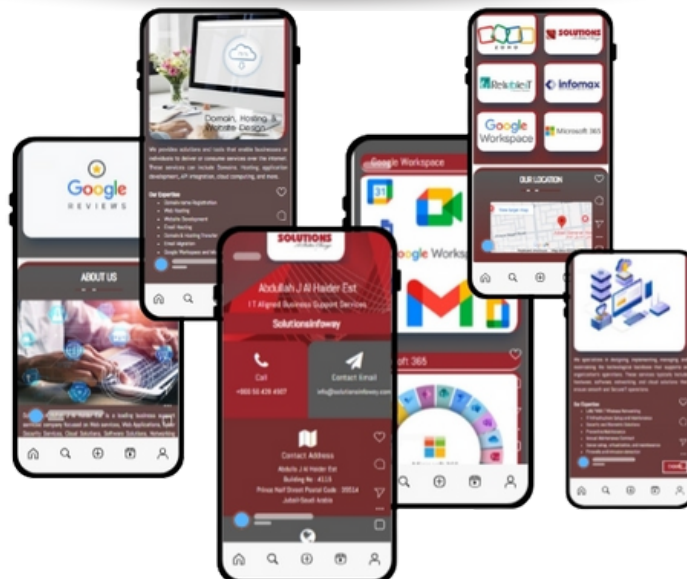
Domain, Hosting & Website Design

We provides solutions and tools that enable businesses or individuals to deliver or consume services over the internet. These services can include Domains, Hosting, application development, API integration, cloud computing, and more.

Our Expertise
Domain name Registration
Web Hosting
Website Development
Email Hosting
Domain & Hosting Transfer
Email Migration
Google Workspace and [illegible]

Google
REVIEWS

ABOUT US

Solutions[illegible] Al Haider Est is a leading business support services company focused on Web services, Web Applications, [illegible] Security Services, Cloud Solutions, Software Solutions, Networking

SOLUTIONS

Abdullah J Al Haider Est
I T Aligned Business Support Services

Solutionsinfoway

Call
+966 50 439 4507

Contact Email
info@solutionsinfoway.com

Contact Address
Abdulla J Al Haider Est
Building No : 4116
Prince Naif Street Postal Code : 35514
Jubail-Saudi Arabia

Google Workspace

Google Worksp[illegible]

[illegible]ft 365

SOLUTIONS

Zoho

Reliable IT

infomax

Google Workspace

Microsoft 365

OUR LOCATION

We specializes in designing, implementing, managing, and maintaining the technological hardware that supports an organization's operations. These services typically include hardware, software, networking, and cloud solutions that ensure smooth and efficient operations.

Our Expertise
LAN/WAN/Wireless Networking
IT Infrastructure Setup and Maintenance
Security and Surveillance Solutions
Firewall Implementation
Server Maintenance Services
Server setup, virtualization, and maintenance
Firewalls and Intrusion detection

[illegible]